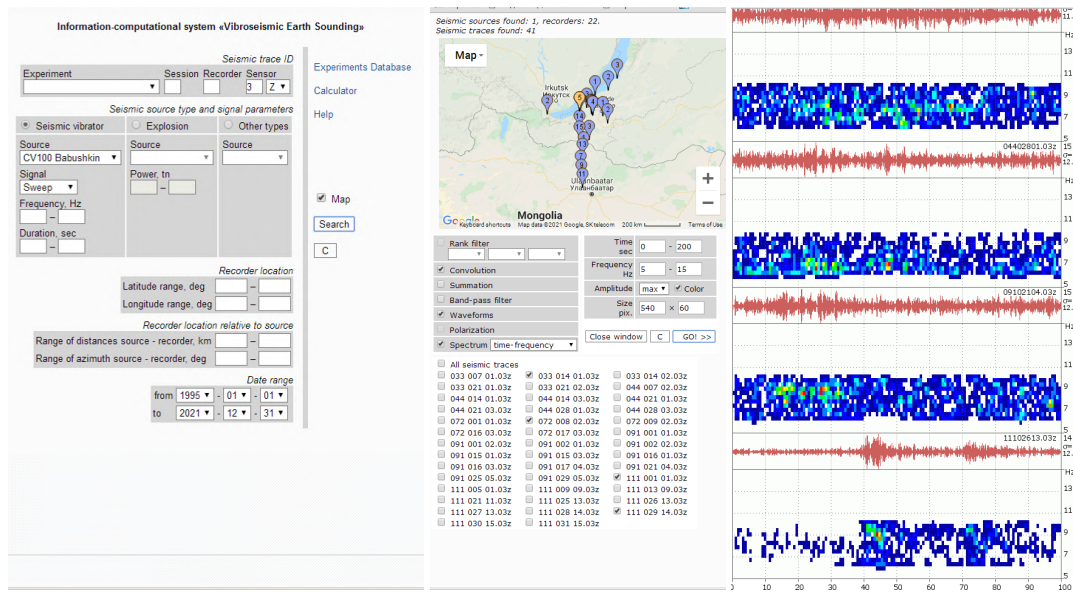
Information-computational system «Vibroseismic Earth Sounding»

Seismic trace ID

Experiment | Session | Recorder | Sensor
3 Z

Seismic source type and signal parameters

Seismic vibrator | Explosion | Other types

Source
CV100 Babushkin

Source

Source

Signal
Sweep

Power, tn

Frequency, Hz

Duration, sec

Recorder location

Latitude range, deg

Longitude range, deg

Recorder location relative to source

Range of distances source - recorder, km

Range of azimuth source - recorder, deg

Date range

from 1995 - 01 - 01

to 2021 - 12 - 31

Experiments Database

Calculator

Help

Map

Search

C

Seismic sources found: 1, recorders: 22.
Seismic traces found: 41

Map

Irkutsk
Иркутск
Ulaanbaatar
Улаанбаатар
Mongolia
Google
Keyboard shortcuts Map data ©2021 Google, SKtelecom 200 km Terms of Use

Rank filter

Convolution

Summation

Band-pass filter

Waveforms

Polarization

Spectrum time-frequency

Time sec 0 - 200

Frequency Hz 5 - 15

Amplitude max Color

Size pix. 540 × 60

Close window C GO! >>

All seismic traces

| | | |
|---|---|---|
| 033 007 01.03z | 033 014 01.03z | 033 014 02.03z |
| 033 021 01.03z | 033 021 02.03z | 044 007 02.03z |
| 044 014 01.03z | 044 014 03.03z | 044 021 01.03z |
| 044 021 03.03z | 044 028 01.03z | 044 028 03.03z |
| 072 001 01.03z | 072 008 02.03z | 072 009 02.03z |
| 072 016 03.03z | 072 017 03.03z | 091 001 01.03z |
| 091 001 02.03z | 091 002 01.03z | 091 002 02.03z |
| 091 015 01.03z | 091 015 03.03z | 091 016 01.03z |
| 091 016 03.03z | 091 017 04.03z | 091 021 04.03z |
| 091 025 05.03z | 091 029 05.03z | 111 001 01.03z |
| 111 005 01.03z | 111 009 09.03z | 111 013 09.03z |
| 111 021 11.03z | 111 025 13.03z | 111 026 13.03z |
| 111 027 13.03z | 111 028 14.03z | 111 029 14.03z |
| 111 030 15.03z | 111 031 15.03z | |

04402801.03z
09102104.03z
11102613.03z

0 10 20 30 40 50 60 70 80 90 100